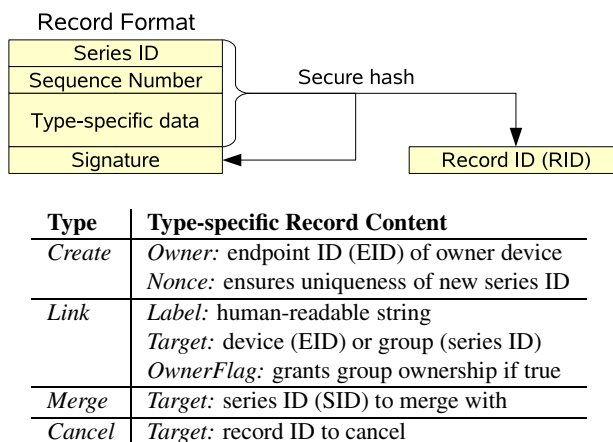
Record Format

Series ID

Sequence Number

Type-specific data

Signature

Secure hash

Record ID (RID)

| Type | Type-specific Record Content |
|---|---|
| *Create* | *Owner:* endpoint ID (EID) of owner device |
| | *Nonce:* ensures uniqueness of new series ID |
| *Link* | *Label:* human-readable string |
| | *Target:* device (EID) or group (series ID) |
| | *OwnerFlag:* grants group ownership if true |
| *Merge* | *Target:* series ID (SID) to merge with |
| *Cancel* | *Target:* record ID to cancel |